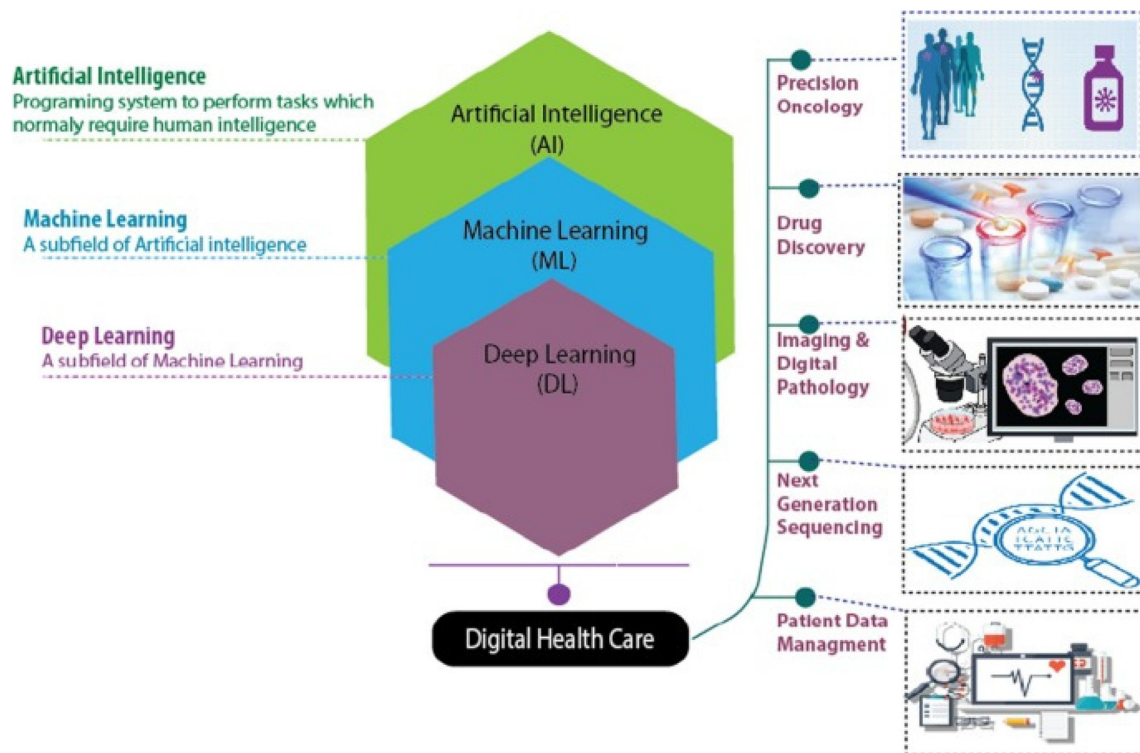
Artificial Intelligence
Programing system to perform tasks which normaly require human intelligence

Machine Learning
A subfield of Artificial intelligence

Deep Learning
A subfield of Machine Learning

Artificial Intelligence (AI)

Machine Learning (ML)

Deep Learning (DL)

Digital Health Care

Precision Oncology

Drug Discovery

Imaging & Digital Pathology

Next Generation Sequencing

Patient Data Managment